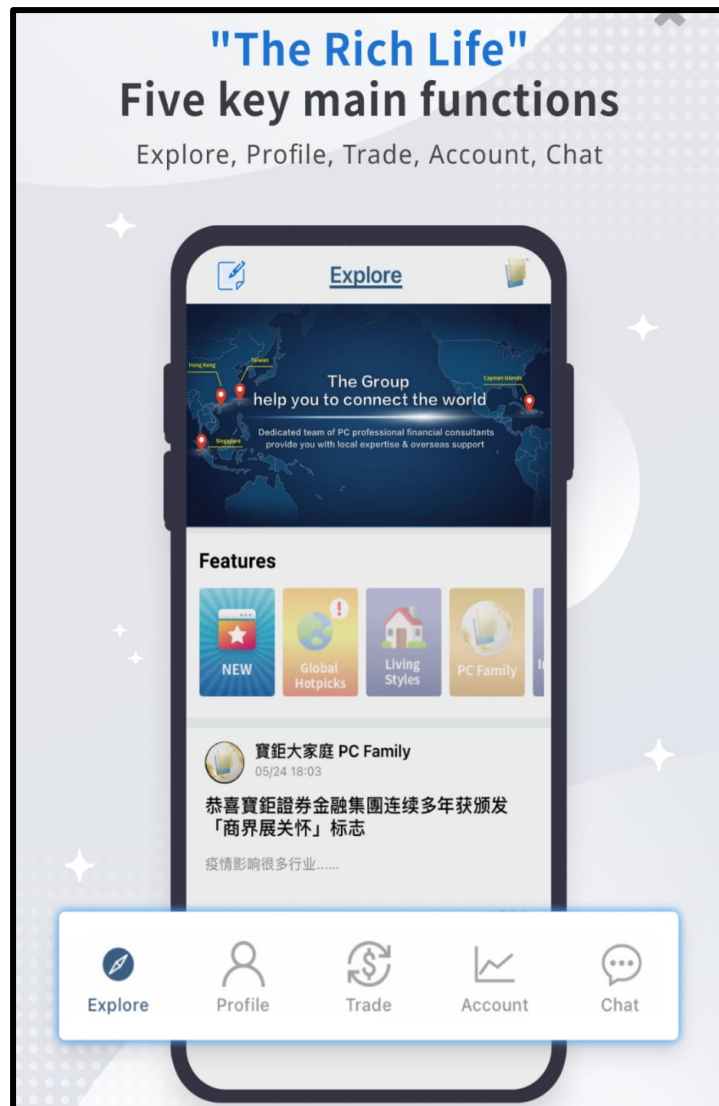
"The Rich Life"
Five key main functions
Explore, Profile, Trade, Account, Chat

Explore

Hong Kong
Taiwan
Singapore
Cayman Islands
The Group
help you to connect the world
Dedicated team of PC professional financial consultants provide you with local expertise & overseas support

Features

NEW
Global Hotpicks
Living Styles
PC Family

寶鉅大家庭 PC Family
05/24 18:03
恭喜寶鉅證券金融集團连续多年获颁发「商界展关怀」标志
疫情影响很多行业......

Explore
Profile
Trade
Account
Chat